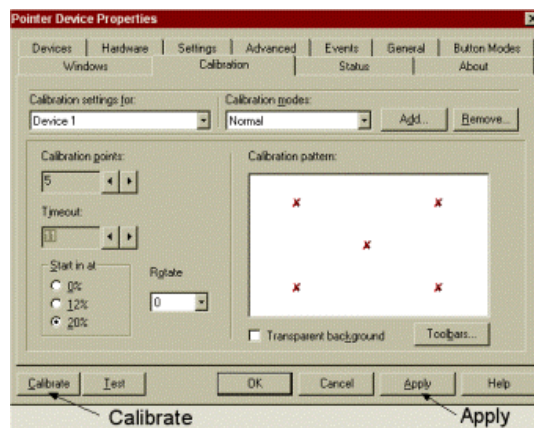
Pointer Device Properties

Devices | Hardware | Settings | Advanced | Events | General | Button Modes
Windows | Calibration | Status | About

Calibration settings for:
Device 1

Calibration modes:
Normal

Add...
Remove...

Calibration points:
5

Timeout:
10

Start in at
0%
12%
20%

Rotate
0

Calibration pattern:

Transparent background

Toolbars...

Calibrate
Test
OK
Cancel
Apply
Help

Calibrate
Apply